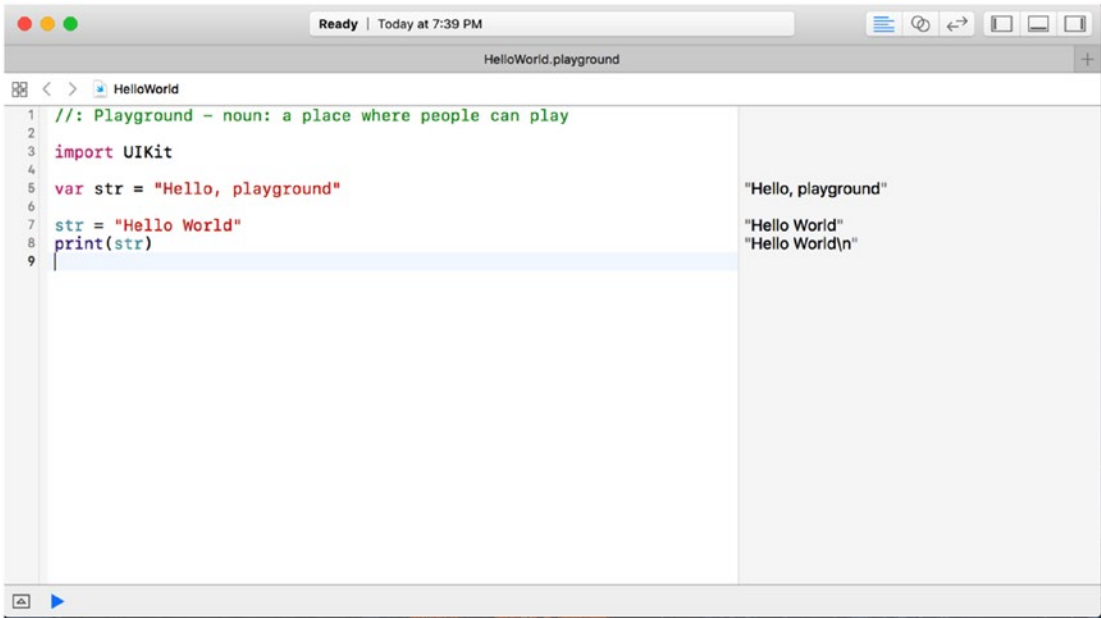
Ready | Today at 7:39 PM

HelloWorld.playground

HelloWorld

1 //: Playground - noun: a place where people can play
2
3 import UIKit
4
5 var str = "Hello, playground"
6
7 str = "Hello World"
8 print(str)
9

"Hello, playground"

"Hello World"
"Hello World\n"